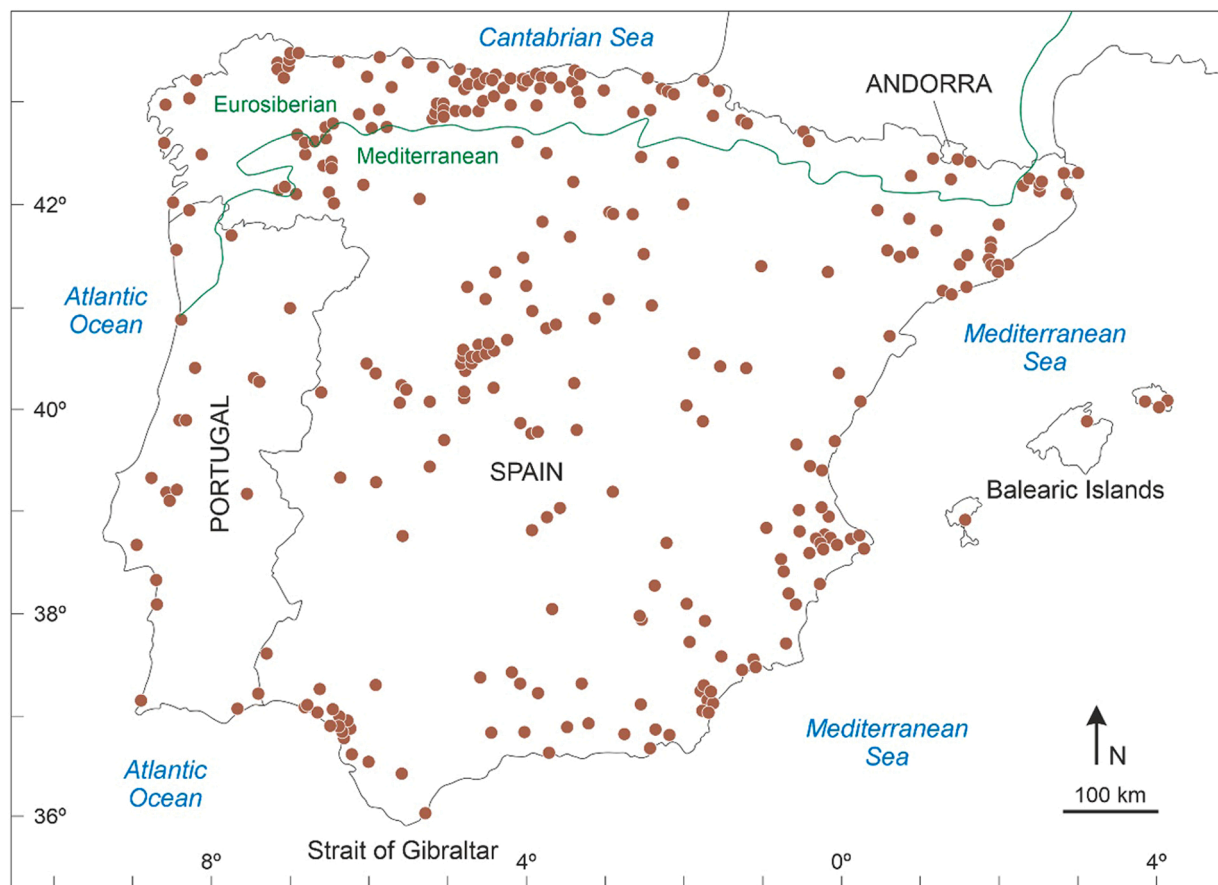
Cantabrian Sea

ANDORRA

Eurosiberian

Mediterranean

42º

Atlantic Ocean

Mediterranean Sea

40º

PORTUGAL

SPAIN

Balearic Islands

38º

Mediterranean Sea

N

Atlantic Ocean

100 km

36º

8º

Strait of Gibraltar

4º

0º

4º